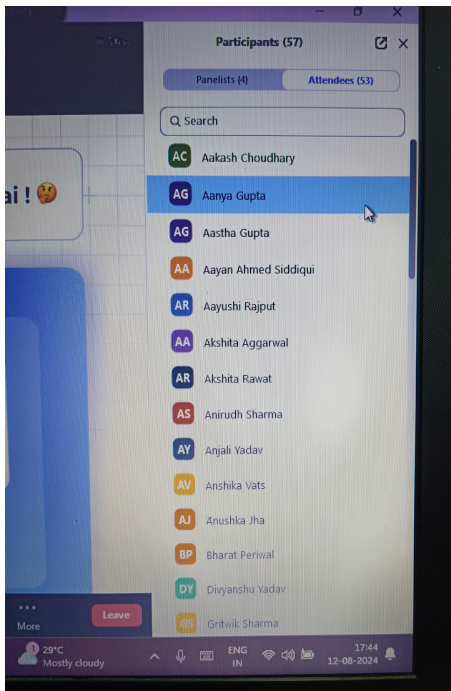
Participants (57)

Panelists (4)
Attendees (53)

Search

ai !

AC Aakash Choudhary
AG Aanya Gupta
AG Aastha Gupta
AA Aayan Ahmed Siddiqui
AR Aayushi Rajput
AA Akshita Aggarwal
AR Akshita Rawat
AS Anirudh Sharma
AY Anjali Yadav
AV Anshika Vats
AJ Anushka Jha
BP Bharat Periwal
DY Divyanshu Yadav
GS Gritwik Sharma

More
Leave

29°C
Mostly cloudy

ENG
IN

17:44
12-08-2024